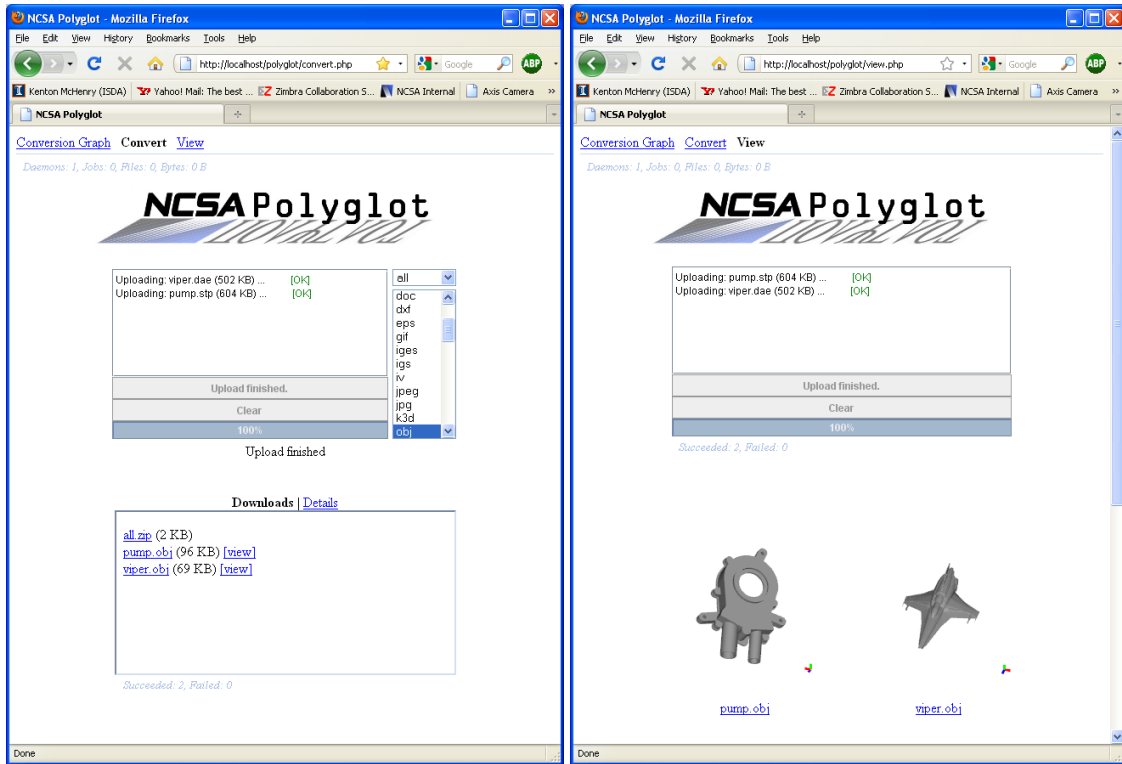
NCSA Polyglot - Mozilla Firefox

File Edit View History Bookmarks Tools Help

http://localhost/polyglot/convert.php

Google

ABP

Kenton McHenry (ISDA) Yahoo! Mail: The best ... Zimbra Collaboration S... NCSA Internal Axis Camera »

NCSA Polyglot

Conversion Graph Convert View

Daemons: 1, Jobs: 0, Files: 0, Bytes: 0 B

NCSA Polyglot

Uploading: viper.dae (502 KB) ... [OK]
Uploading: pump.stp (604 KB) ... [OK]

all

doc
dxf
eps
gif
iges
igs
iv
jpeg
jpg
k3d
obj

Upload finished.

Clear

100%

Upload finished

Downloads | Details

all.zip (2 KB)
pump.obj (96 KB) [view]
viper.obj (69 KB) [view]

Succeeded: 2, Failed: 0

Done

NCSA Polyglot - Mozilla Firefox

File Edit View History Bookmarks Tools Help

http://localhost/polyglot/view.php

Google

ABP

Kenton McHenry (ISDA) Yahoo! Mail: The best ... Zimbra Collaboration S... NCSA Internal Axis Camera »

NCSA Polyglot

Conversion Graph Convert View

Daemons: 1, Jobs: 0, Files: 0, Bytes: 0 B

NCSA Polyglot

Uploading: pump.stp (604 KB) ... [OK]
Uploading: viper.dae (502 KB) ... [OK]

Upload finished.

Clear

100%

Succeeded: 2, Failed: 0

pump.obj

viper.obj

Done